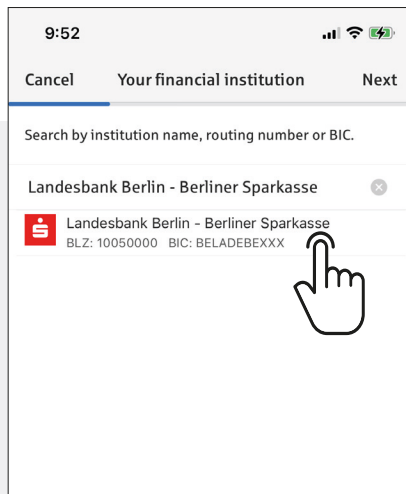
9:52

Cancel Your financial institution Next

Search by institution name, routing number or BIC.

Landesbank Berlin - Berliner Sparkasse

Landesbank Berlin - Berliner Sparkasse
BLZ: 10050000 BIC: BELADEBEXXX